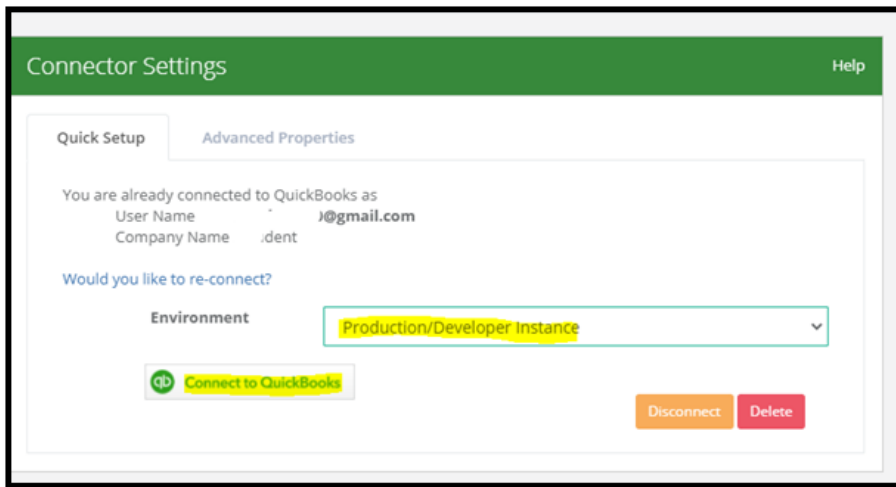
Connector Settings

Help

Quick Setup

Advanced Properties

You are already connected to QuickBooks as
User Name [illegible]@gmail.com
Company Name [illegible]dent

Would you like to re-connect?

Environment

Production/Developer Instance

qb Connect to QuickBooks

Disconnect

Delete